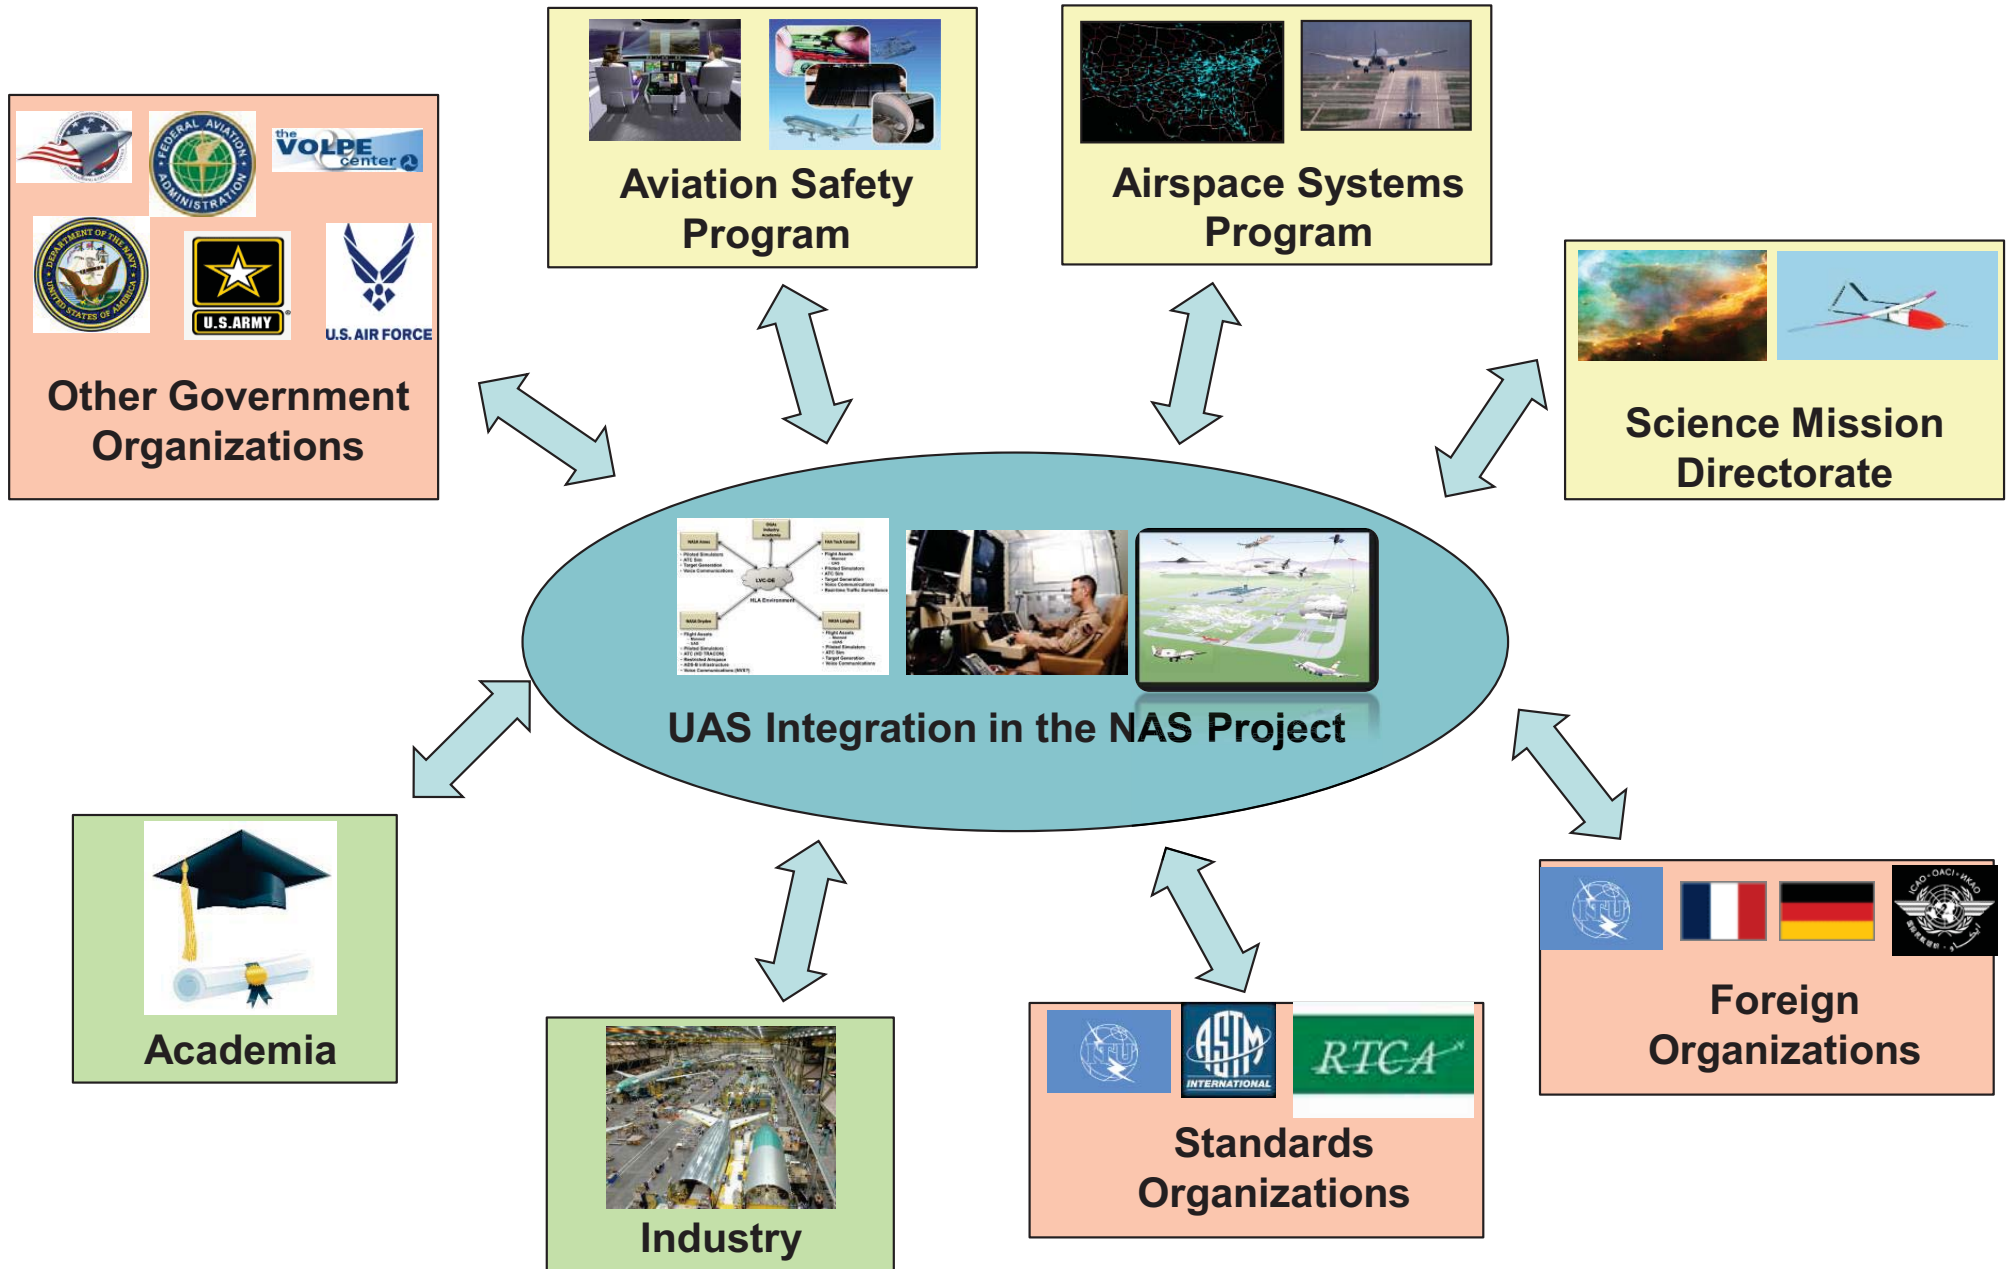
FEDERAL AVIATION ADMINISTRATION

the VOLPE center

DEPARTMENT OF THE NAVY UNITED STATES OF AMERICA

U.S.ARMY

U.S. AIR FORCE

Other Government Organizations

Aviation Safety Program

Airspace Systems Program

Science Mission Directorate

LVC-DE

HLA Environment

UAS Integration in the NAS Project

Academia

Industry

ITU

ASTM INTERNATIONAL

RTCA

Standards Organizations

ITU

ICAO · OACI · ИКАО

Foreign Organizations